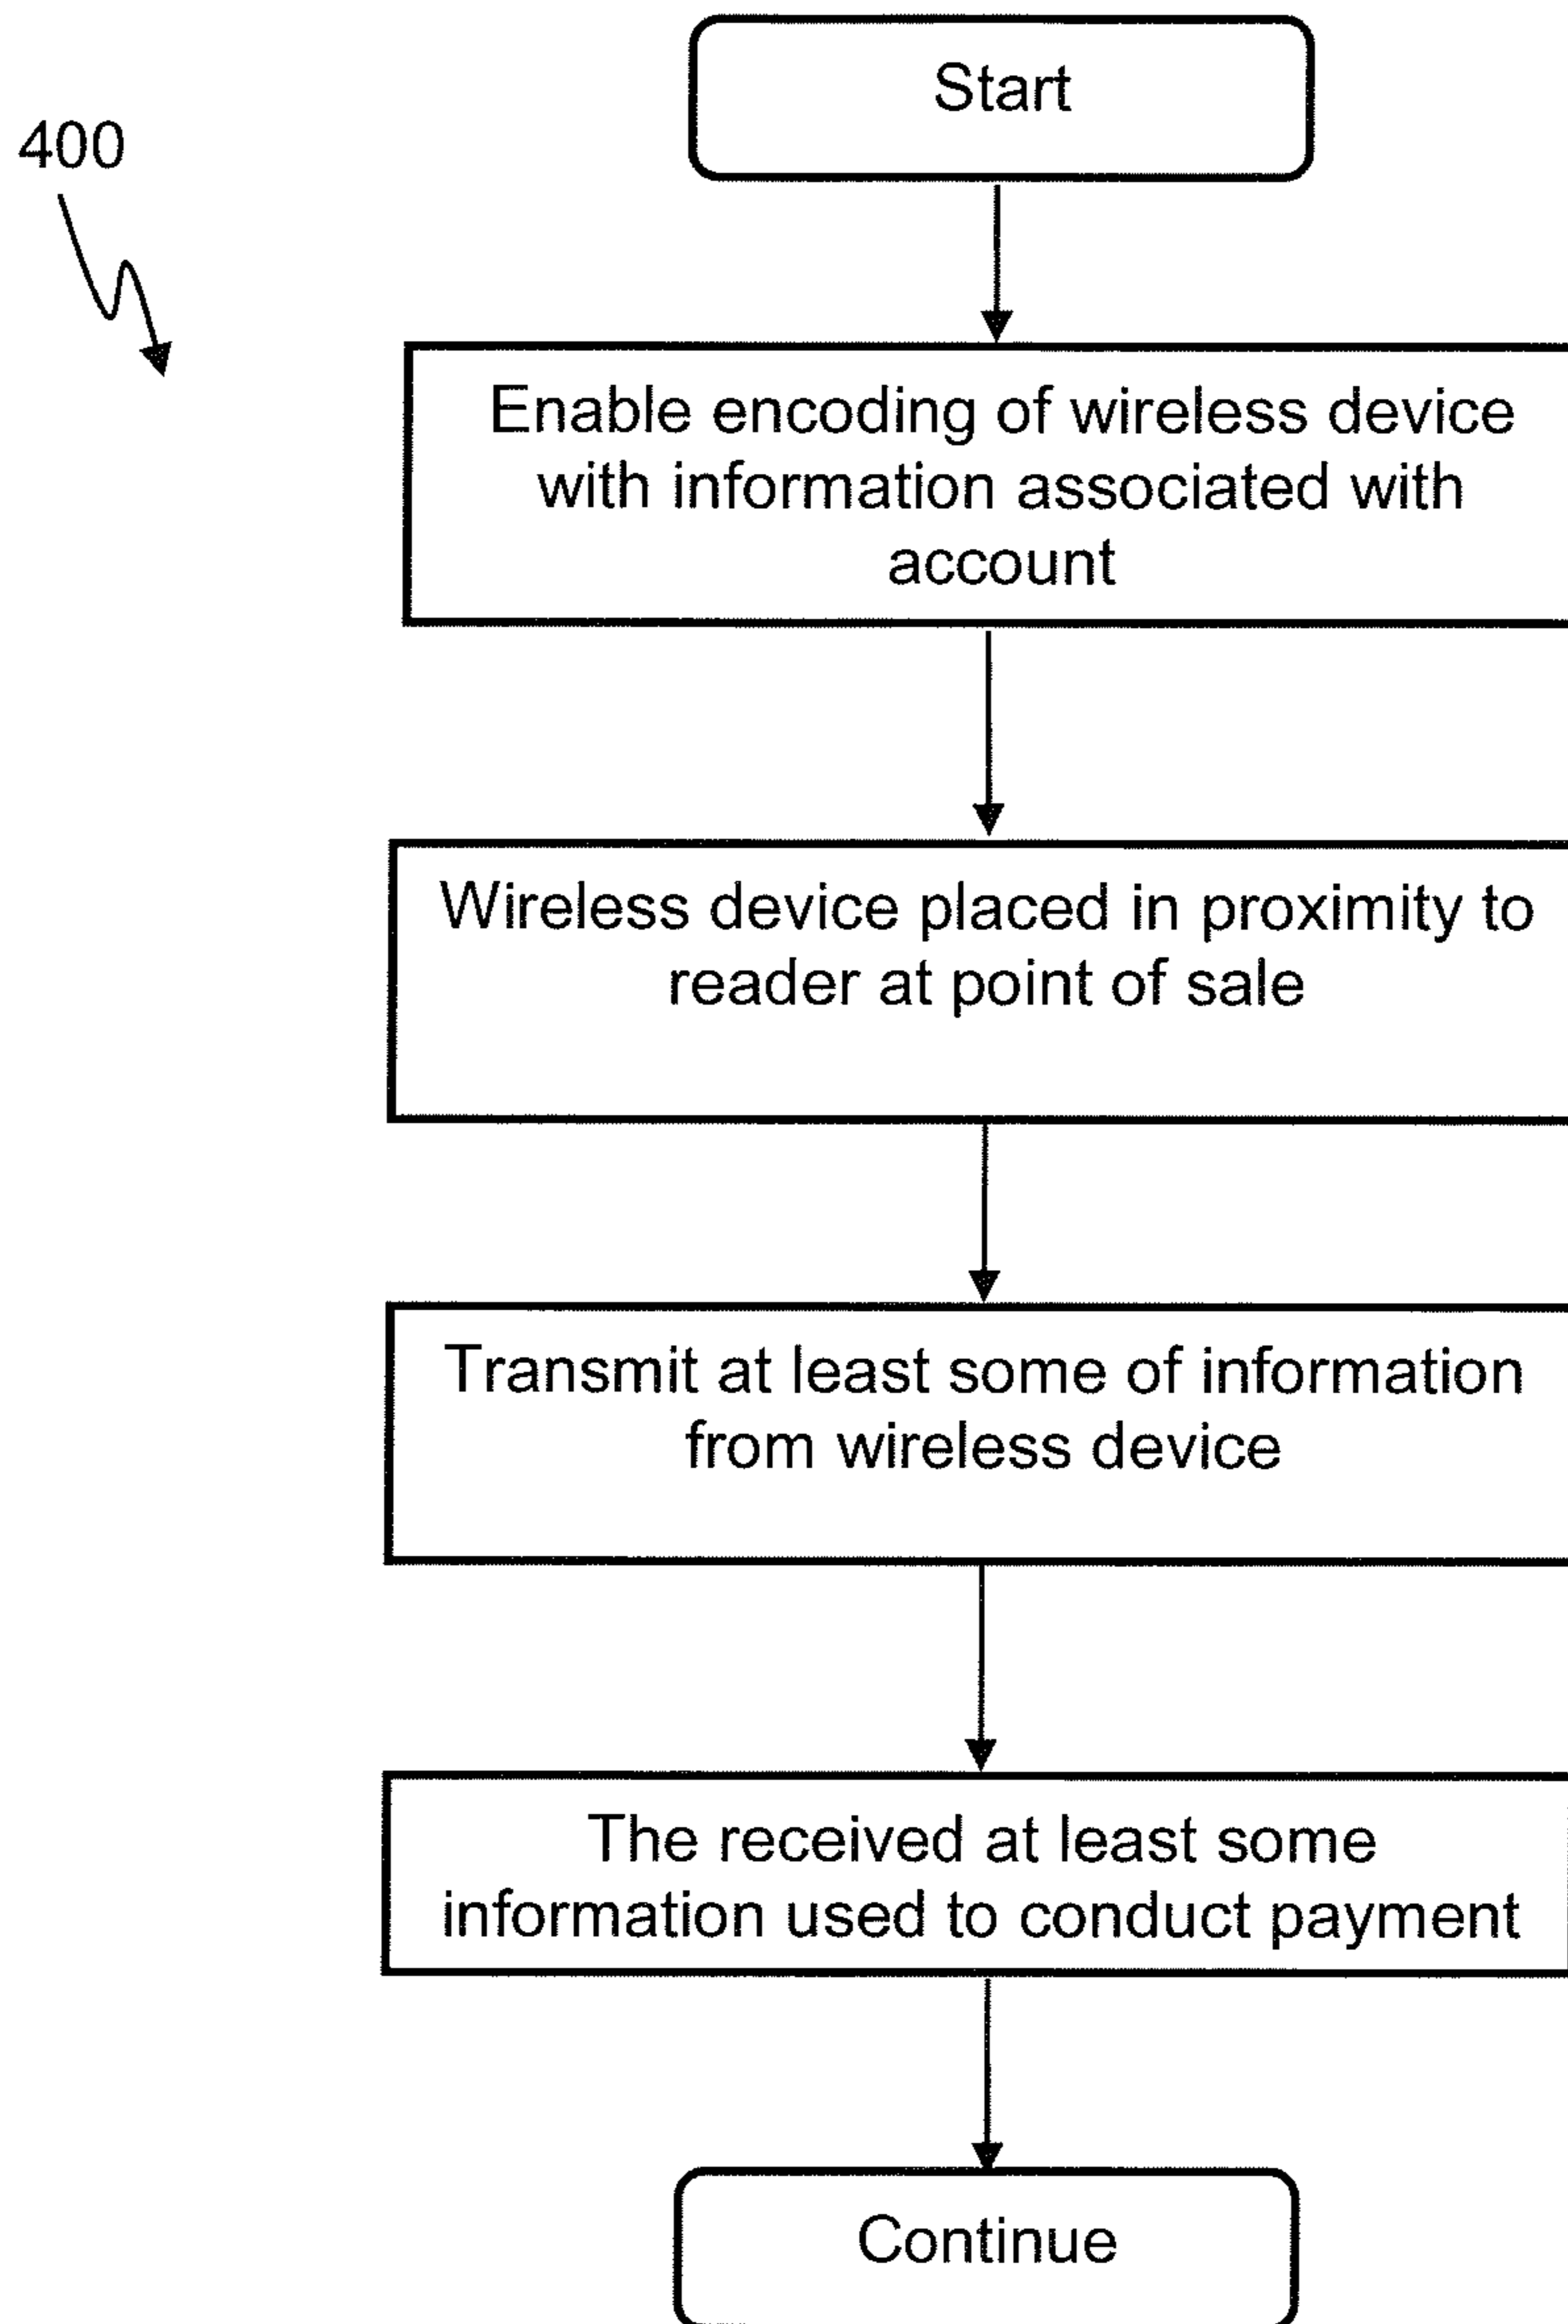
400

Start

Enable encoding of wireless device with information associated with account

Wireless device placed in proximity to reader at point of sale

Transmit at least some of information from wireless device

The received at least some information used to conduct payment

Continue